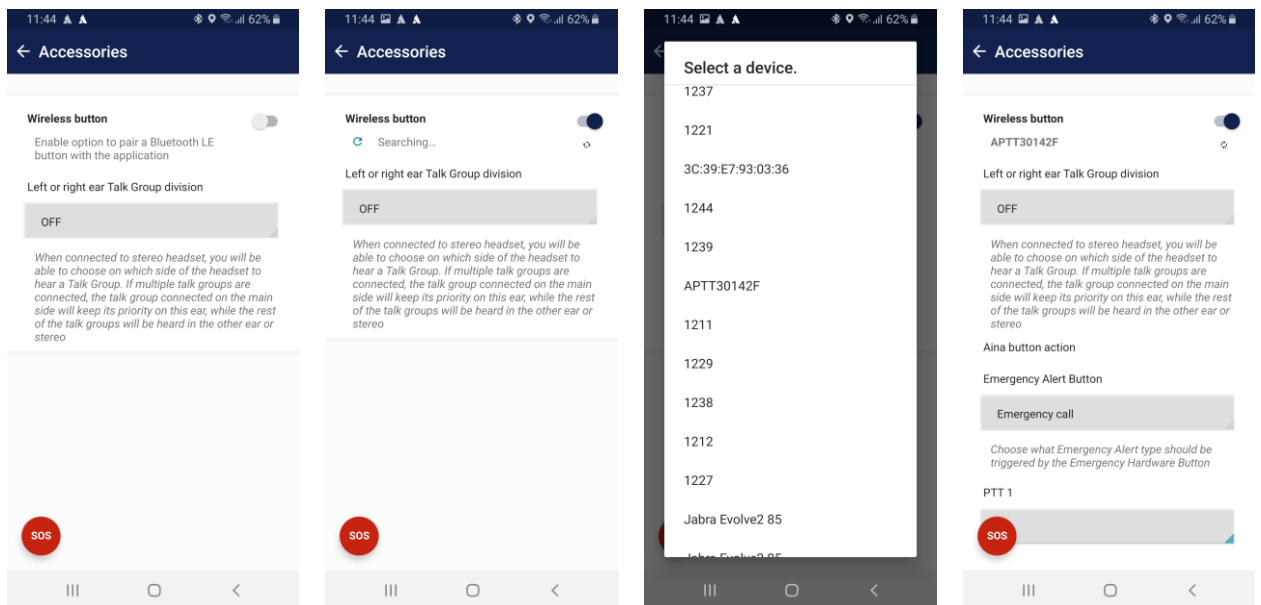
11:44 62%

Accessories

Wireless button

Enable option to pair a Bluetooth LE button with the application

Left or right ear Talk Group division

OFF

When connected to stereo headset, you will be able to choose on which side of the headset to hear a Talk Group. If multiple talk groups are connected, the talk group connected on the main side will keep its priority on this ear, while the rest of the talk groups will be heard in the other ear or stereo

SOS

11:44 62%

Accessories

Wireless button

Searching...

Left or right ear Talk Group division

OFF

When connected to stereo headset, you will be able to choose on which side of the headset to hear a Talk Group. If multiple talk groups are connected, the talk group connected on the main side will keep its priority on this ear, while the rest of the talk groups will be heard in the other ear or stereo

SOS

11:44 62%

Select a device.

1237

1221

3C:39:E7:93:03:36

1244

1239

APTT30142F

1211

1229

1238

1212

1227

Jabra Evolve2 85

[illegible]

11:44 62%

Accessories

Wireless button

APTT30142F

Left or right ear Talk Group division

OFF

When connected to stereo headset, you will be able to choose on which side of the headset to hear a Talk Group. If multiple talk groups are connected, the talk group connected on the main side will keep its priority on this ear, while the rest of the talk groups will be heard in the other ear or stereo

Aina button action

Emergency Alert Button

Emergency call

Choose what Emergency Alert type should be triggered by the Emergency Hardware Button

PTT 1

SOS